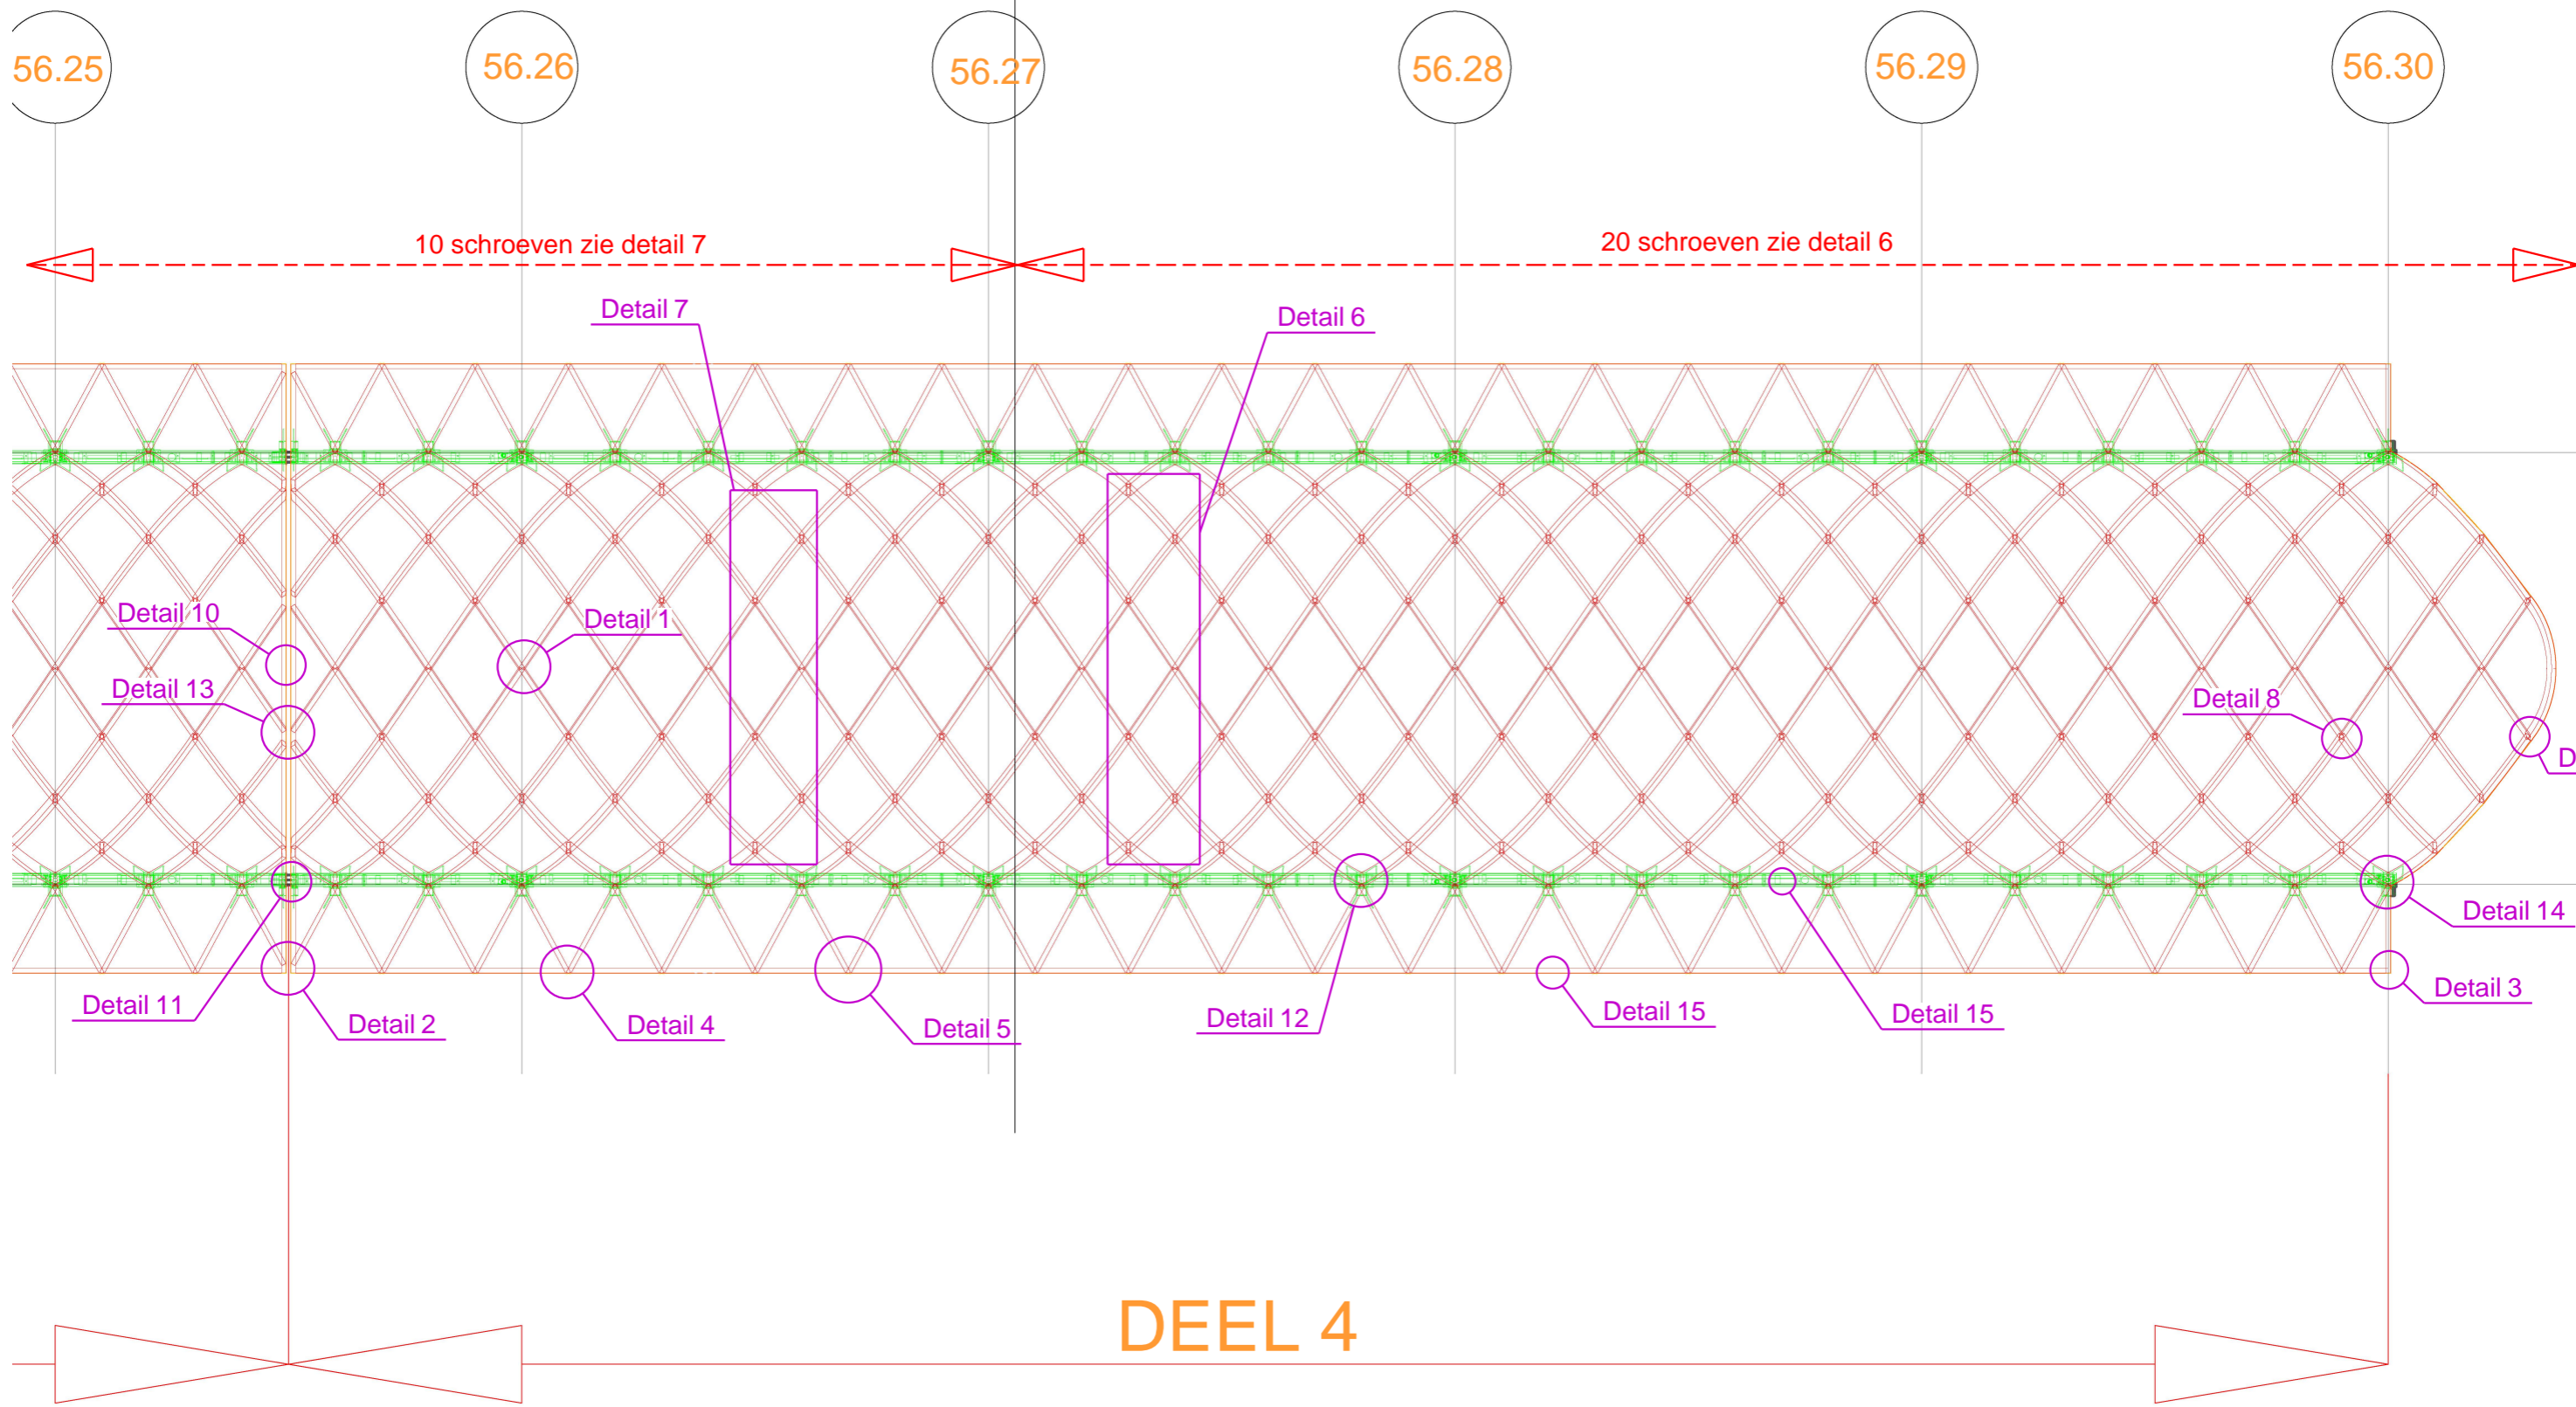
56.25
56.26
56.27
56.28
56.29
56.30

10 schroeven zie detail 7
20 schroeven zie detail 6

Detail 7
Detail 6
Detail 10
Detail 1
Detail 13
Detail 8
D
Detail 14
Detail 11
Detail 2
Detail 4
Detail 5
Detail 12
Detail 15
Detail 15
Detail 3

DEEL 4